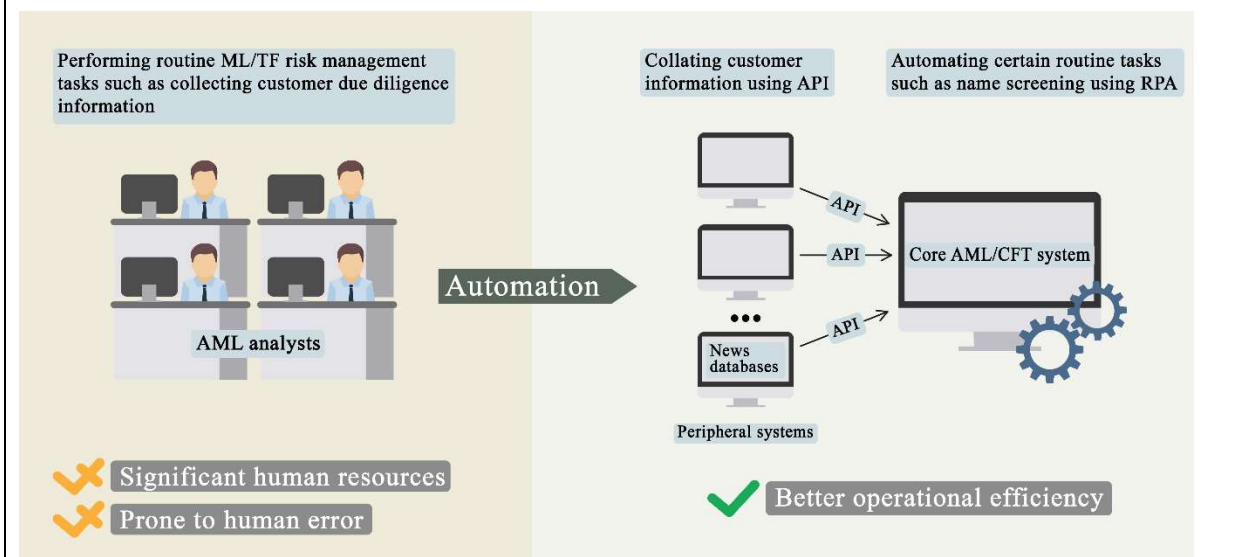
Performing routine ML/TF risk management tasks such as collecting customer due diligence information

AML analysts

Significant human resources

Prone to human error

Automation

Collating customer information using API

Automating certain routine tasks such as name screening using RPA

API

API

API

Core AML/CFT system

•••

News databases

Peripheral systems

Better operational efficiency